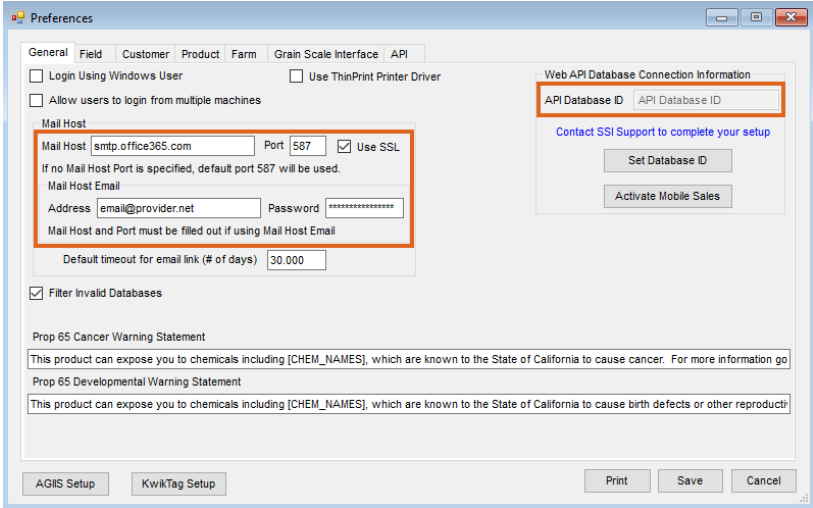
Preferences

General | Field | Customer | Product | Farm | Grain Scale Interface | API

Login Using Windows User

Use ThinPrint Printer Driver

Allow users to login from multiple machines

Mail Host

Mail Host smtp.office365.com

Port 587

Use SSL

If no Mail Host Port is specified, default port 587 will be used.

Mail Host Email

Address email@provider.net

Password ***************

Mail Host and Port must be filled out if using Mail Host Email

Default timeout for email link (# of days) 30.000

Filter Invalid Databases

Web API Database Connection Information

API Database ID API Database ID

Contact SSI Support to complete your setup

Set Database ID

Activate Mobile Sales

Prop 65 Cancer Warning Statement

This product can expose you to chemicals including [CHEM_NAMES], which are known to the State of California to cause cancer. For more information go

Prop 65 Developmental Warning Statement

This product can expose you to chemicals including [CHEM_NAMES], which are known to the State of California to cause birth defects or other reproducti

AGIIS Setup

KwikTag Setup

Print

Save

Cancel